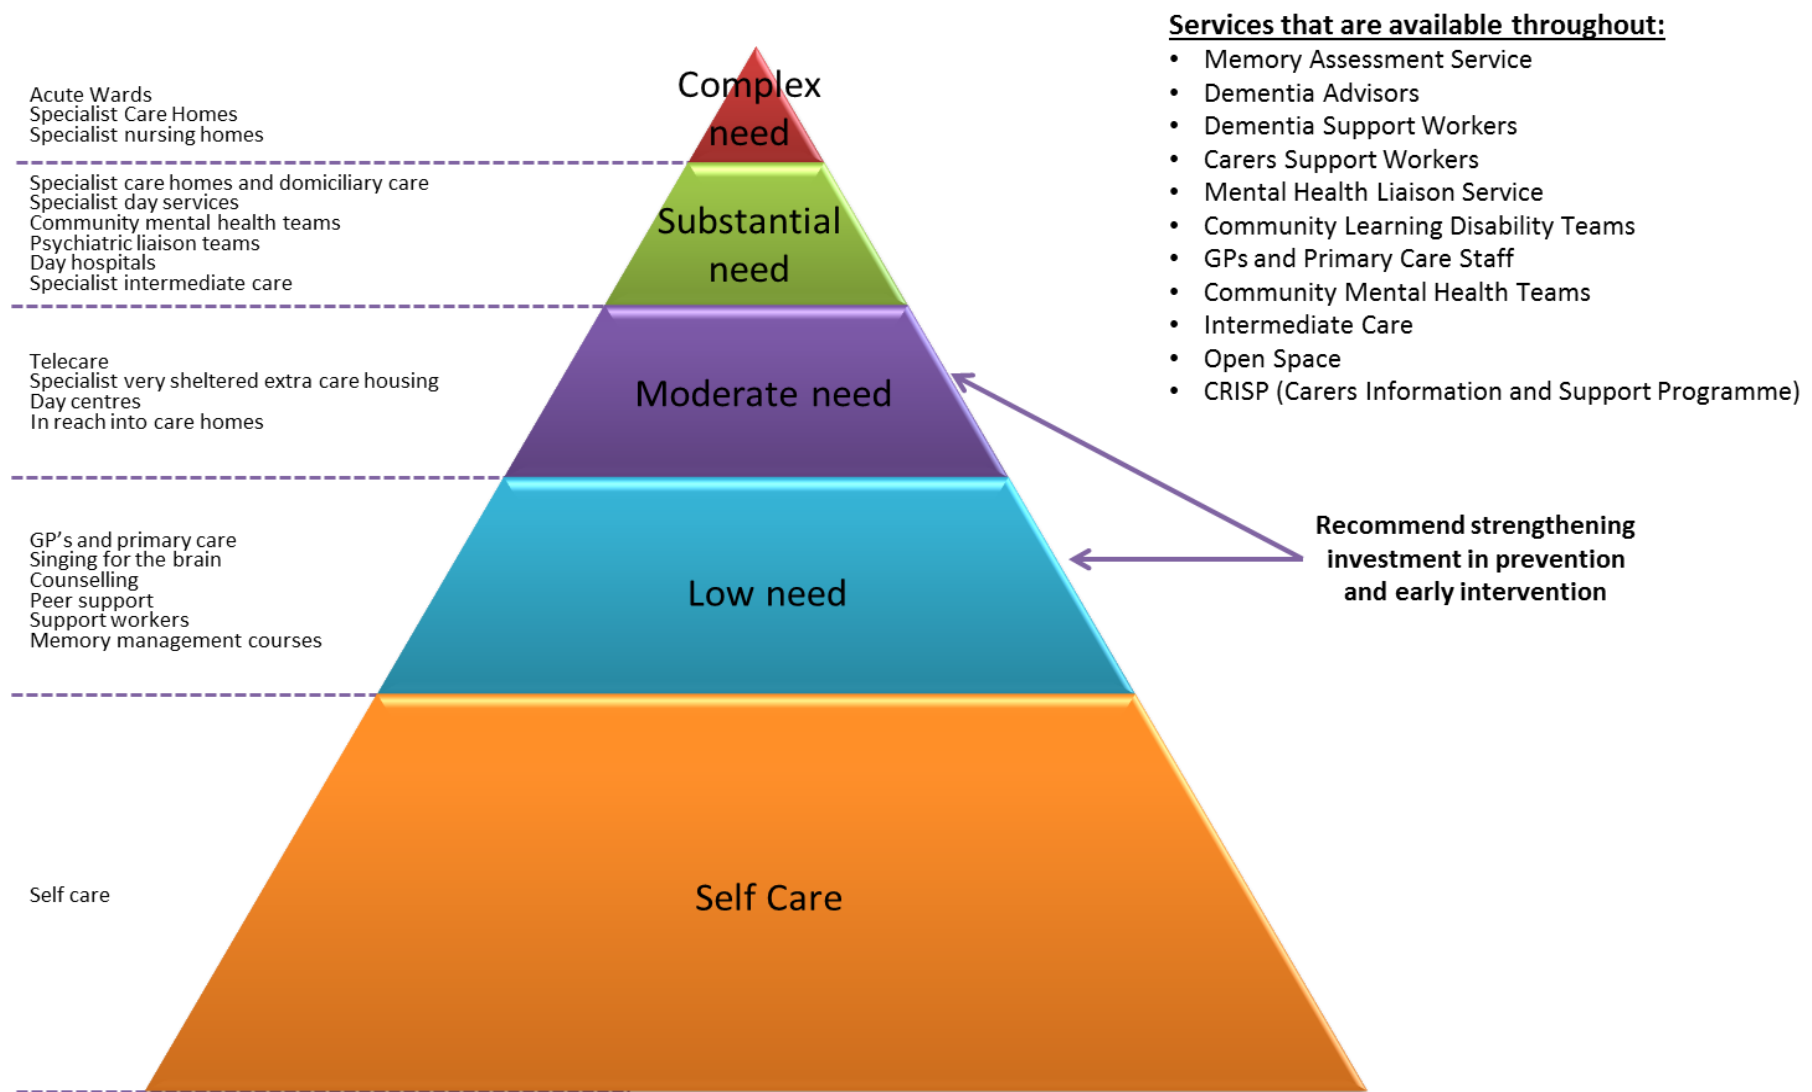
Acute Wards
Specialist Care Homes
Specialist nursing homes

Complex need

Specialist care homes and domiciliary care
Specialist day services
Community mental health teams
Psychiatric liaison teams
Day hospitals
Specialist intermediate care

Substantial need

Telecare
Specialist very sheltered extra care housing
Day centres
In reach into care homes

Moderate need

GP's and primary care
Singing for the brain
Counselling
Peer support
Support workers
Memory management courses

Low need

Self care

Self Care

Services that are available throughout:
- Memory Assessment Service
- Dementia Advisors
- Dementia Support Workers
- Carers Support Workers
- Mental Health Liaison Service
- Community Learning Disability Teams
- GPs and Primary Care Staff
- Community Mental Health Teams
- Intermediate Care
- Open Space
- CRISP (Carers Information and Support Programme)

Recommend strengthening investment in prevention and early intervention